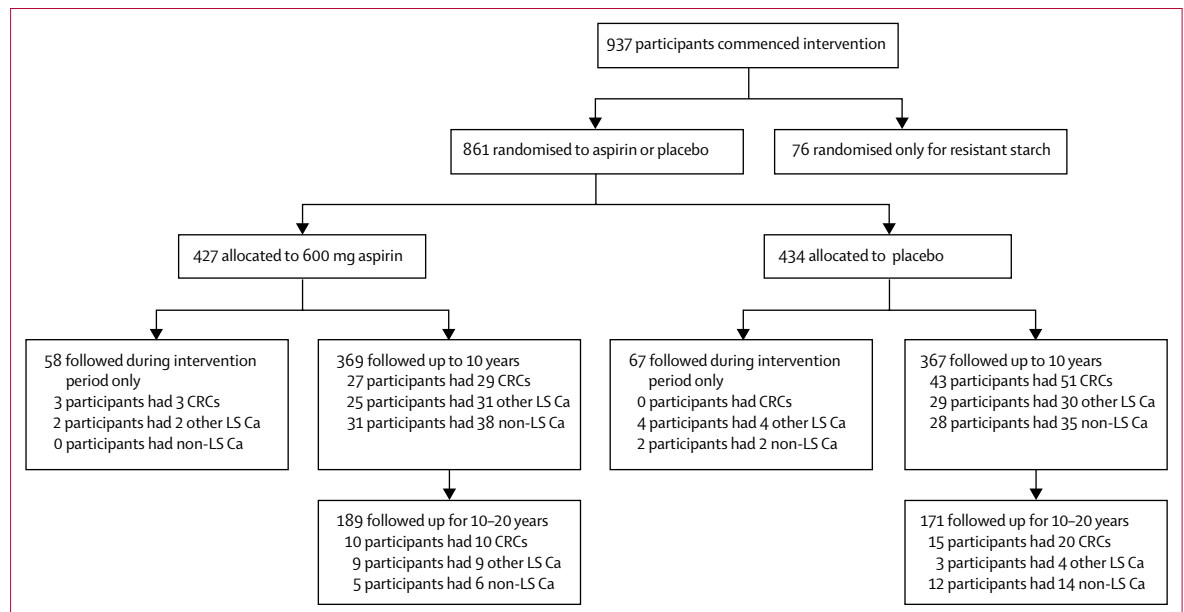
937 participants commenced intervention

861 randomised to aspirin or placebo

76 randomised only for resistant starch

427 allocated to 600 mg aspirin

434 allocated to placebo

58 followed during intervention period only
3 participants had 3 CRCs
2 participants had 2 other LS Ca
0 participants had non-LS Ca

369 followed up to 10 years
27 participants had 29 CRCs
25 participants had 31 other LS Ca
31 participants had 38 non-LS Ca

67 followed during intervention period only
0 participants had CRCs
4 participants had 4 other LS Ca
2 participants had 2 non-LS Ca

367 followed up to 10 years
43 participants had 51 CRCs
29 participants had 30 other LS Ca
28 participants had 35 non-LS Ca

189 followed up for 10–20 years
10 participants had 10 CRCs
9 participants had 9 other LS Ca
5 participants had 6 non-LS Ca

171 followed up for 10–20 years
15 participants had 20 CRCs
3 participants had 4 other LS Ca
12 participants had 14 non-LS Ca